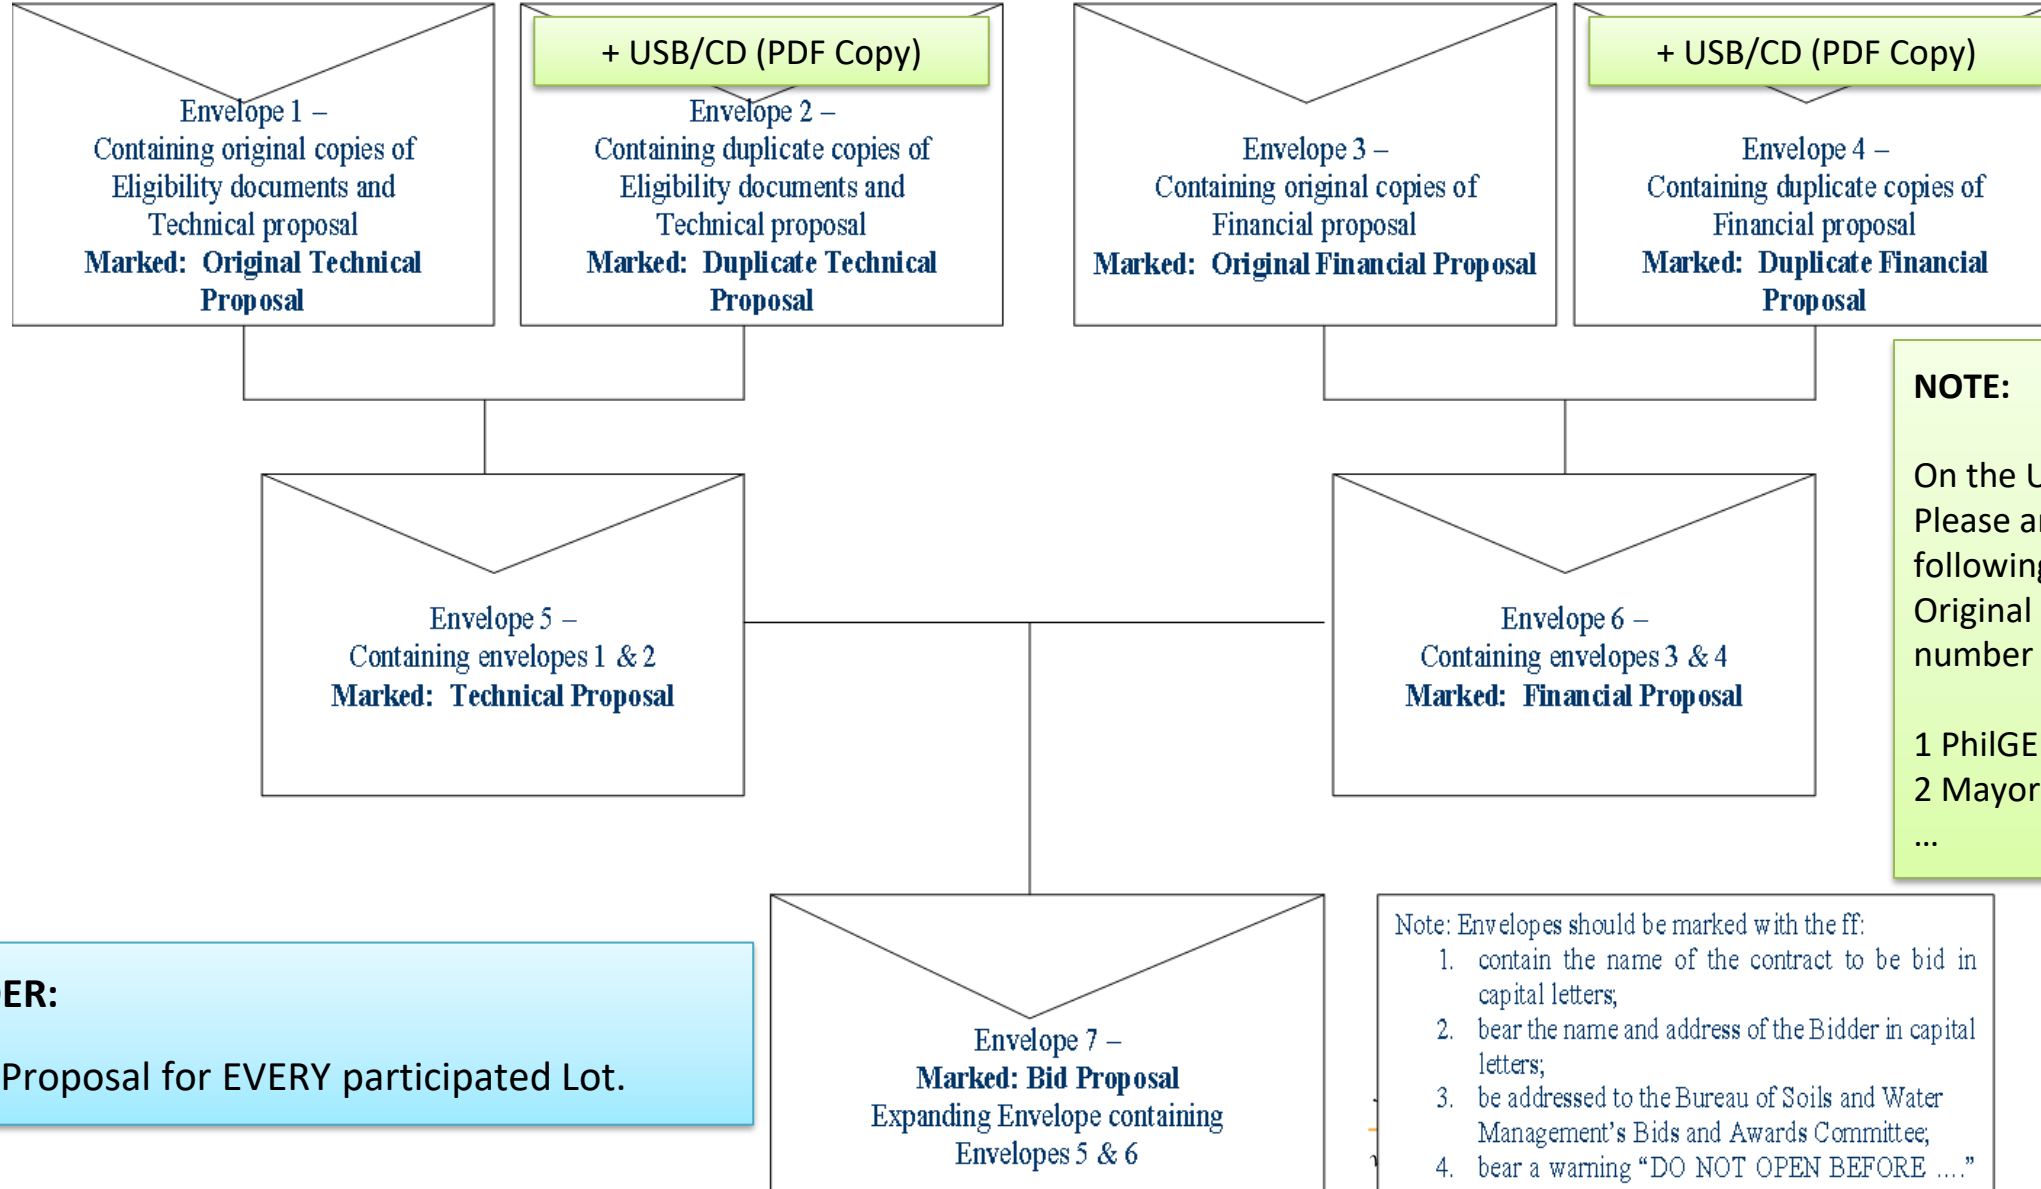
Envelope 1 –
Containing original copies of Eligibility documents and Technical proposal
**Marked: Original Technical Proposal**

+ USB/CD (PDF Copy)

Envelope 2 –
Containing duplicate copies of Eligibility documents and Technical proposal
**Marked: Duplicate Technical Proposal**

Envelope 3 –
Containing original copies of Financial proposal
**Marked: Original Financial Proposal**

+ USB/CD (PDF Copy)

Envelope 4 –
Containing duplicate copies of Financial proposal
**Marked: Duplicate Financial Proposal**

NOTE:

On the U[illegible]
Please a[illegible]
following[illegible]
Original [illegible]
number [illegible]

1 PhilGE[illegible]
2 Mayor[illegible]
...

Envelope 5 –
Containing envelopes 1 & 2
**Marked: Technical Proposal**

Envelope 6 –
Containing envelopes 3 & 4
**Marked: Financial Proposal**

ER:

Proposal for EVERY participated Lot.

Envelope 7 –
**Marked: Bid Proposal**
Expanding Envelope containing Envelopes 5 & 6

Note: Envelopes should be marked with the ff:
1. contain the name of the contract to be bid in capital letters;
2. bear the name and address of the Bidder in capital letters;
3. be addressed to the Bureau of Soils and Water Management's Bids and Awards Committee;
4. bear a warning "DO NOT OPEN BEFORE ...."